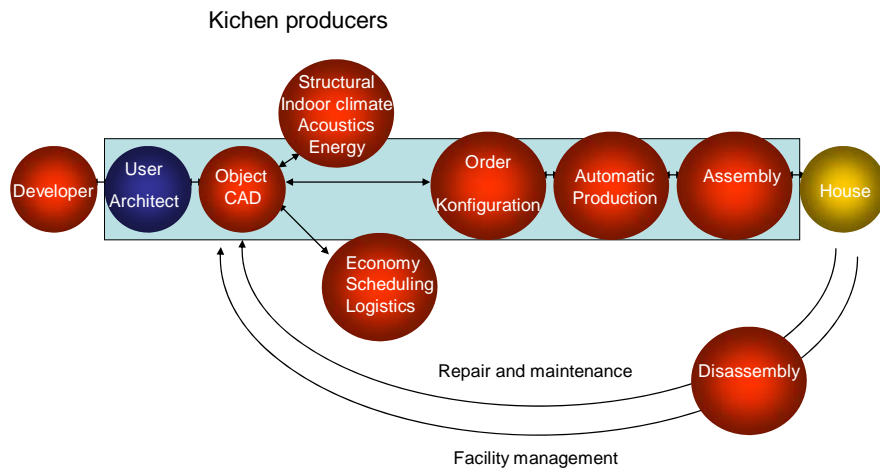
Kichen producers

Structural
Indoor climate
Acoustics
Energy

Developer

User
Architect

Object
CAD

Order
Konfiguration

Automatic
Production

Assembly

House

Economy
Scheduling
Logistics

Repair and maintenance

Disassembly

Facility management